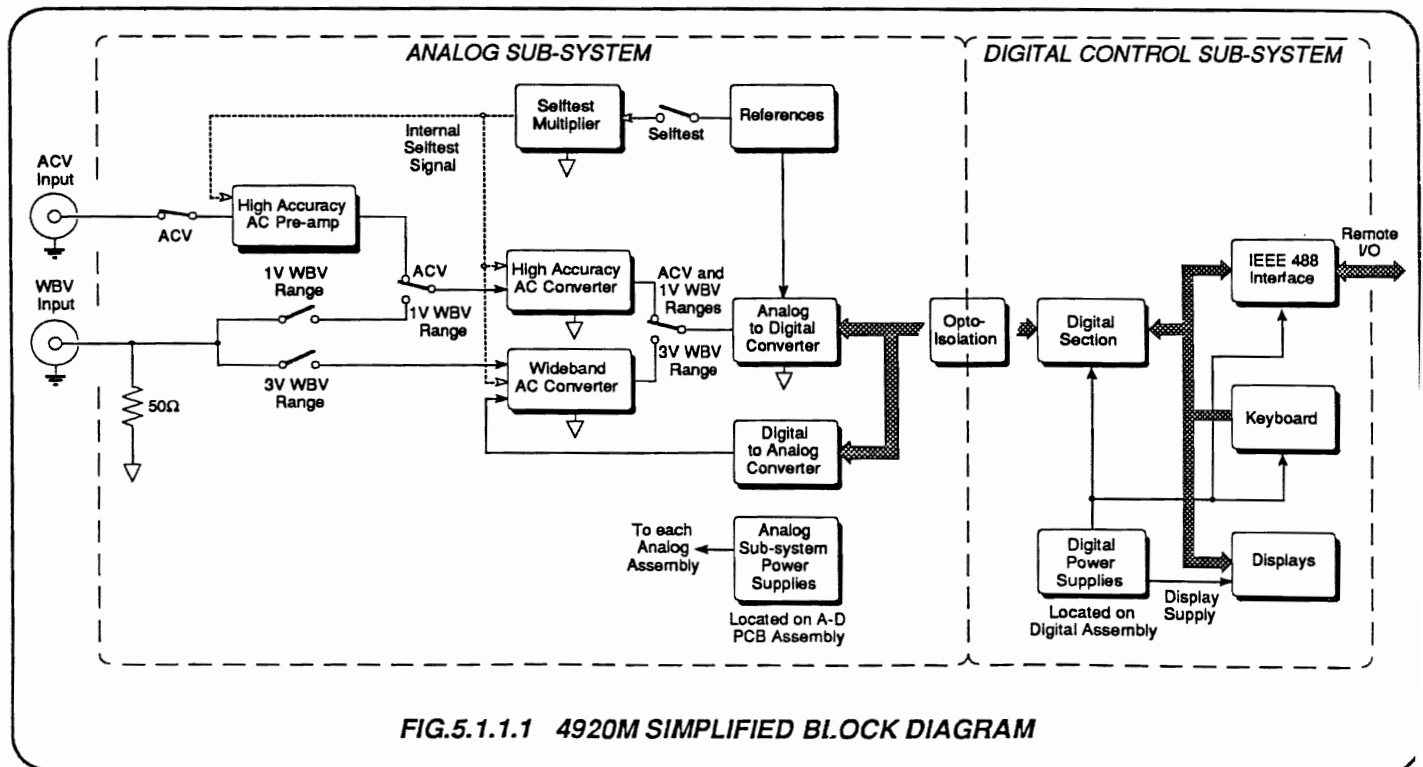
ANALOG SUB-SYSTEM

DIGITAL CONTROL SUB-SYSTEM

Selftest Multiplier

Selftest

References

Internal Selftest Signal

ACV Input

ACV

High Accuracy AC Pre-amp

WBV Input

1V WBV Range

ACV

1V WBV Range

High Accuracy AC Converter

ACV and 1V WBV Ranges

3V WBV Range

Analog to Digital Converter

Opto-Isolation

Digital Section

IEEE 488 Interface

Remote I/O

3V WBV Range

Wideband AC Converter

50Ω

Keyboard

Digital to Analog Converter

To each Analog Assembly

Analog Sub-system Power Supplies

Located on A-D PCB Assembly

Digital Power Supplies

Located on Digital Assembly

Display Supply

Displays

FIG.5.1.1.1 4920M SIMPLIFIED BLOCK DIAGRAM